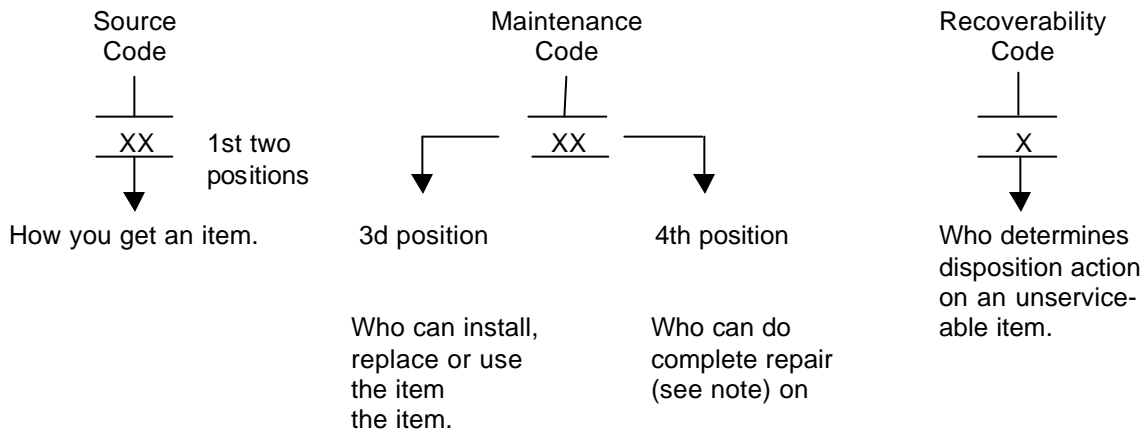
Source Code

XX

1st two positions

How you get an item.

Maintenance Code

XX

3d position

Who can install, replace or use the item the item.

4th position

Who can do complete repair (see note) on

Recoverability Code

X

Who determines disposition action on an unserviceable item.